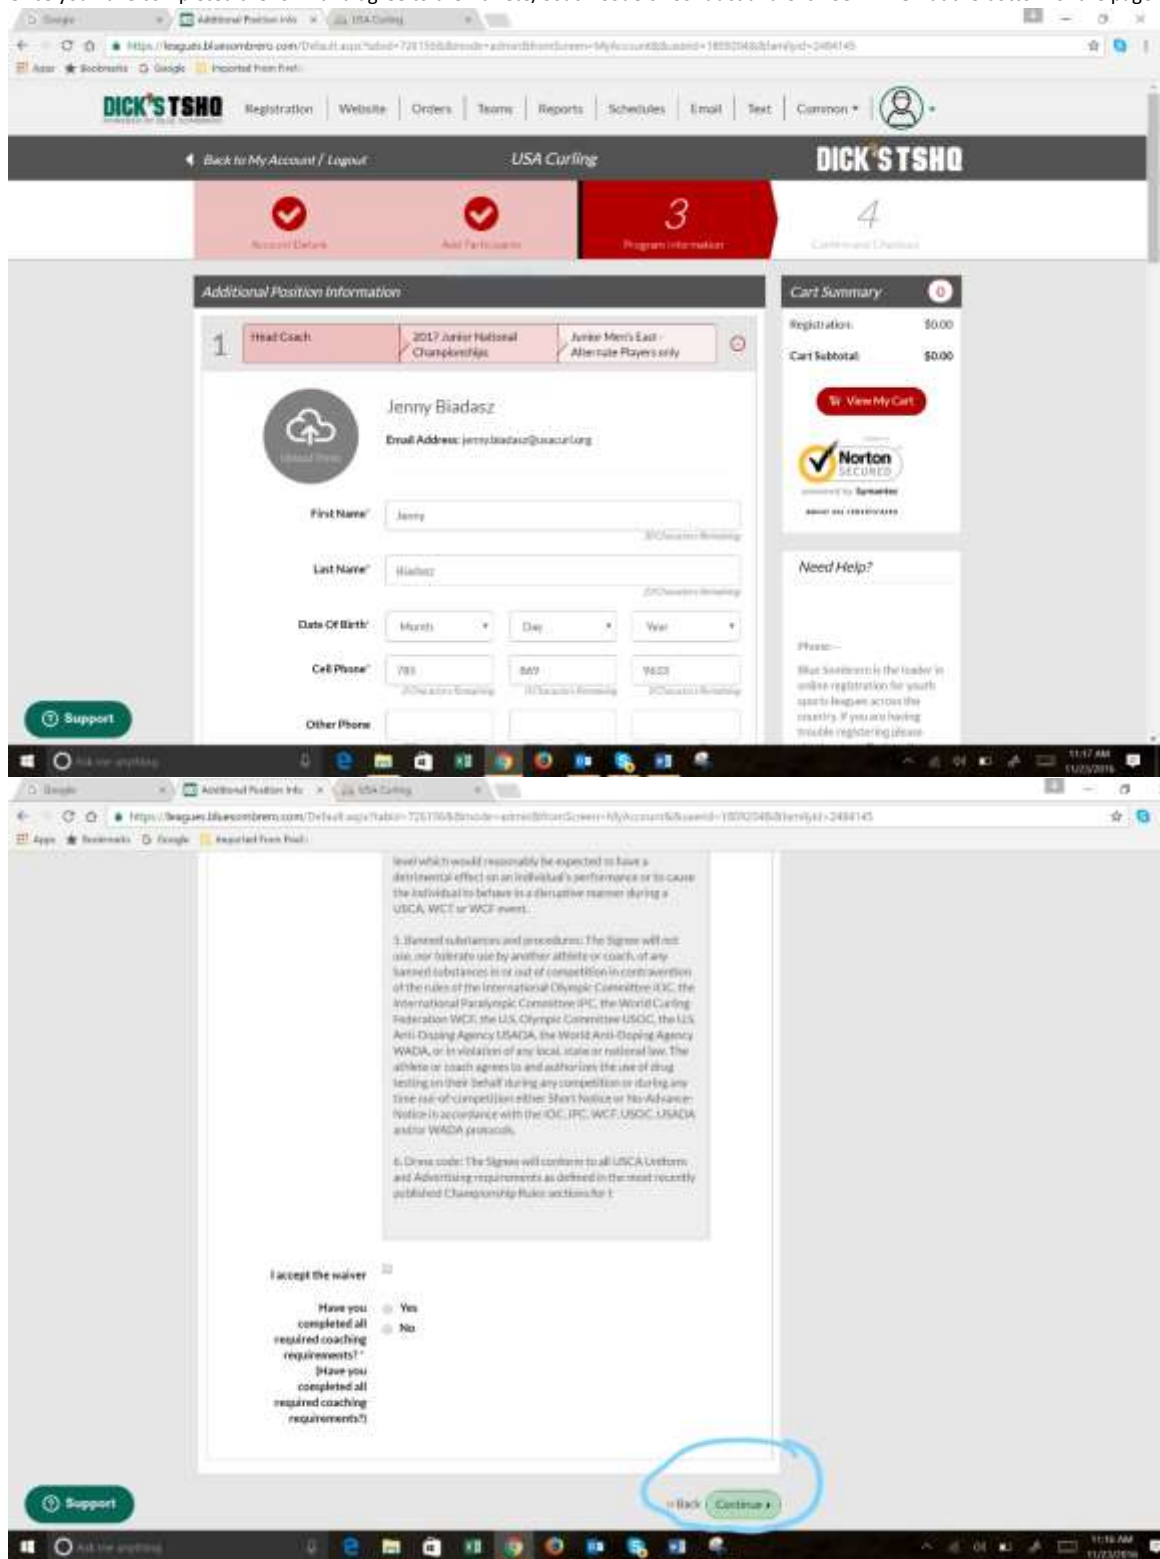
Google | Additional Position Info | USA Curling

https://leagues.bluesombrero.com/Default.aspx?tabid=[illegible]

Apps | Bookmarks | Google | Imported From Firefox

DICK'S TSHQ | Registration | Website | Orders | Teams | Reports | Schedules | Email | Text | Common

Back to My Account / Logout | USA Curling | DICK'S TSHQ

Account Details | Add Participants | 3 Program Information | 4 Confirm and Checkout

Additional Position Information

1 | Head Coach | 2017 Junior National Championships | Junior Men's East - Alternate Players only

Upload Photo

Jenny Biadasz

Email Address: jennybiadasz@usacurl.org

First Name* Jenny

Last Name* Biadasz

Date Of Birth* Month Day Year

Cell Phone* 763 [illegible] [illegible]

Other Phone

Support

Cart Summary 0

Registration $0.00

Cart Subtotal $0.00

View My Cart

Norton SECURED powered by Symantec

Need Help?

Phone: --

Blue Sombrero is the leader in online registration for youth sports leagues across the country. If you are having trouble registering please

11:17 AM 11/23/2016

level which would reasonably be expected to have a detrimental effect on an individual's performance or to cause the individual to behave in a disruptive manner during a USCA, WCT or WCF event.

5. Banned substances and procedures: The Signee will not use, nor tolerate use by another athlete or coach, of any banned substances in or out of competition in contravention of the rules of the International Olympic Committee IOC, the International Paralympic Committee IPC, the World Curling Federation WCF, the U.S. Olympic Committee USOC, the U.S. Anti-Doping Agency USADA, the World Anti-Doping Agency WADA, or in violation of any local, state or national law. The athlete or coach agrees to and authorizes the use of drug testing on their behalf during any competition or during any time out-of-competition either Short Notice or No-Advance-Notice in accordance with the IOC, IPC, WCF, USOC, USADA and/or WADA protocols.

6. Dress code: The Signee will conform to all USCA Uniform and Advertising requirements as defined in the most recently published Championship Rules sections for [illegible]

I accept the waiver

Have you completed all required coaching requirements? * (Have you completed all required coaching requirements?)

Yes

No

« Back | Continue »

Support

11:16 AM 11/23/2016